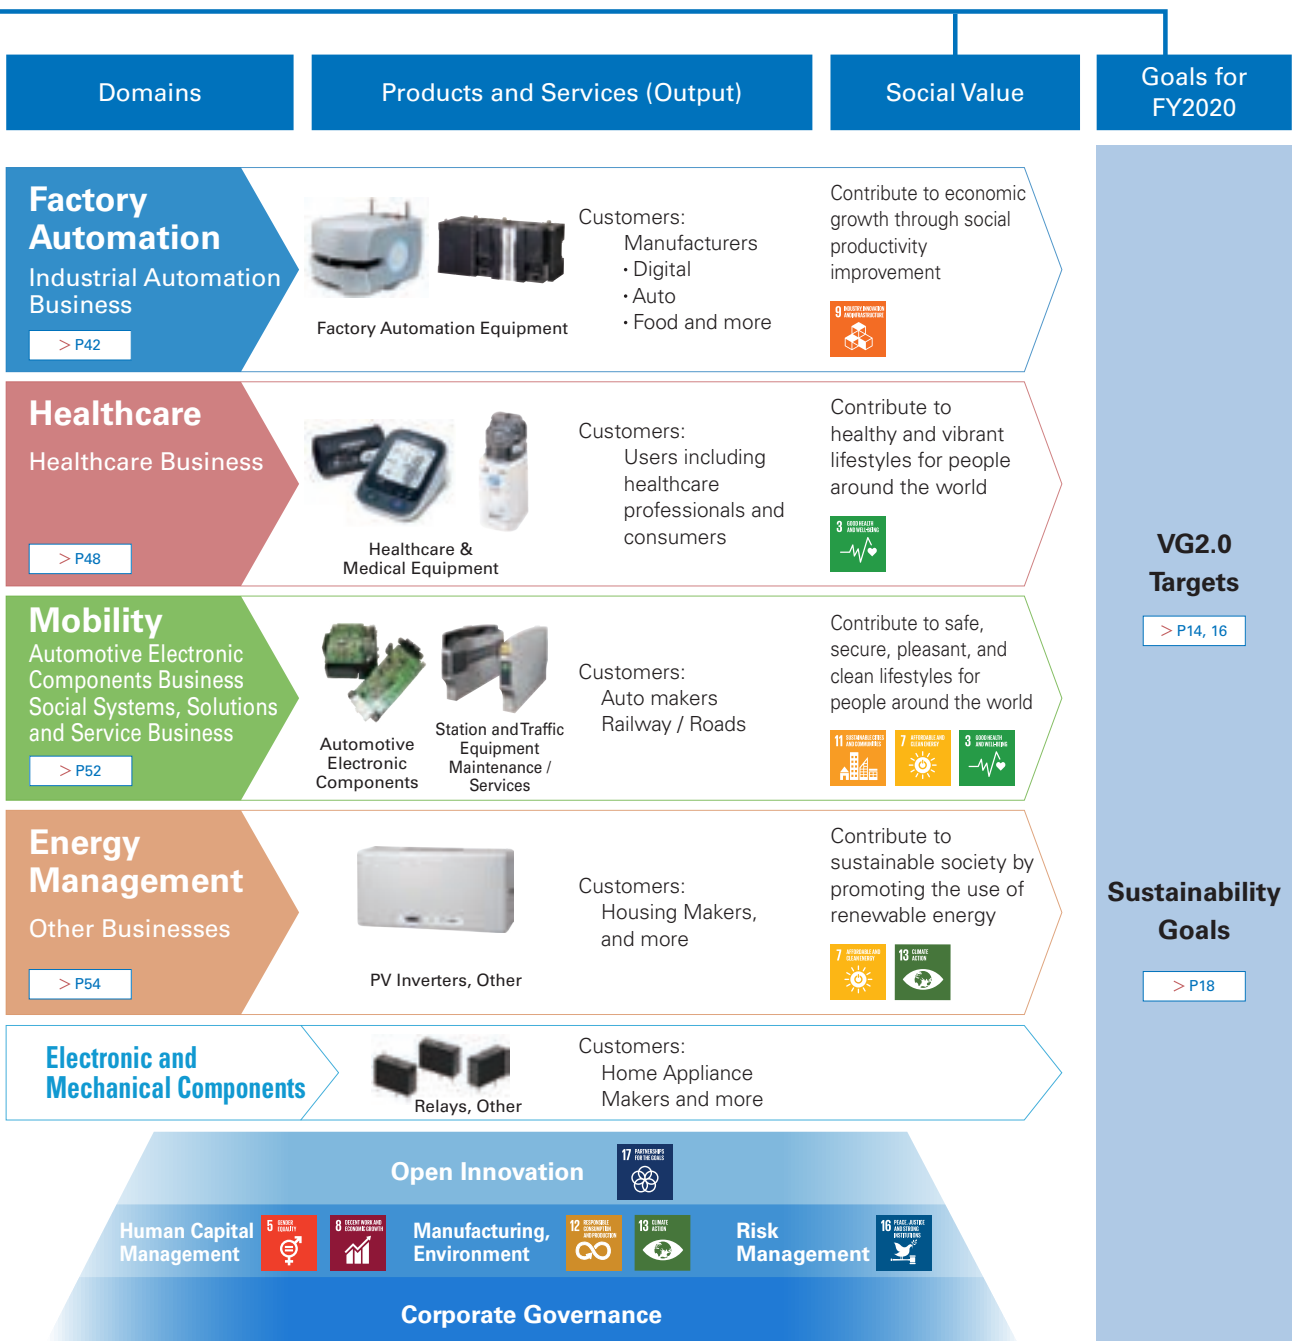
Domains

Products and Services (Output)

Social Value

Goals for FY2020

Factory Automation
Industrial Automation Business
> P42

Factory Automation Equipment

Customers:
Manufacturers
· Digital
· Auto
· Food and more

Contribute to economic growth through social productivity improvement

9 INDUSTRY, INNOVATION AND INFRASTRUCTURE

Healthcare
Healthcare Business
> P48

Healthcare & Medical Equipment

Customers:
Users including healthcare professionals and consumers

Contribute to healthy and vibrant lifestyles for people around the world

3 GOOD HEALTH AND WELL-BEING

Mobility
Automotive Electronic Components Business
Social Systems, Solutions and Service Business
> P52

Automotive Electronic Components

Station and Traffic Equipment Maintenance / Services

Customers:
Auto makers
Railway / Roads

Contribute to safe, secure, pleasant, and clean lifestyles for people around the world

11 SUSTAINABLE CITIES AND COMMUNITIES
7 AFFORDABLE AND CLEAN ENERGY
3 GOOD HEALTH AND WELL-BEING

Energy Management
Other Businesses
> P54

PV Inverters, Other

Customers:
Housing Makers, and more

Contribute to sustainable society by promoting the use of renewable energy

7 AFFORDABLE AND CLEAN ENERGY
13 CLIMATE ACTION

Electronic and Mechanical Components

Relays, Other

Customers:
Home Appliance Makers and more

VG2.0 Targets
> P14, 16

Sustainability Goals
> P18

Open Innovation
17 PARTNERSHIPS FOR THE GOALS

Human Capital Management
5 GENDER EQUALITY
8 DECENT WORK AND ECONOMIC GROWTH

Manufacturing, Environment
12 RESPONSIBLE CONSUMPTION AND PRODUCTION
13 CLIMATE ACTION

Risk Management
16 PEACE, JUSTICE AND STRONG INSTITUTIONS

Corporate Governance